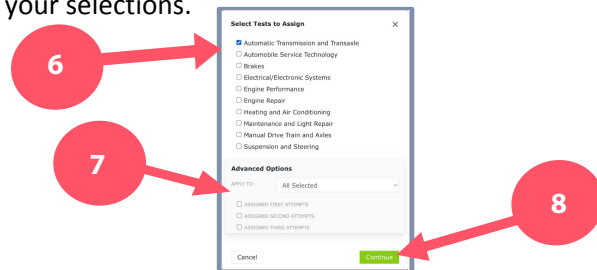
your selections.

6

7

8

Select Tests to Assign ×

☑ Automatic Transmission and Transaxle
☐ Automobile Service Technology
☐ Brakes
☐ Electrical/Electronic Systems
☐ Engine Performance
☐ Engine Repair
☐ Heating and Air Conditioning
☐ Maintenance and Light Repair
☐ Manual Drive Train and Axles
☐ Suspension and Steering

Advanced Options

APPLY TO: All Selected

☐ ASSIGNED FIRST ATTEMPTS
☐ ASSIGNED SECOND ATTEMPTS
☐ ASSIGNED THIRD ATTEMPTS

Cancel

Continue